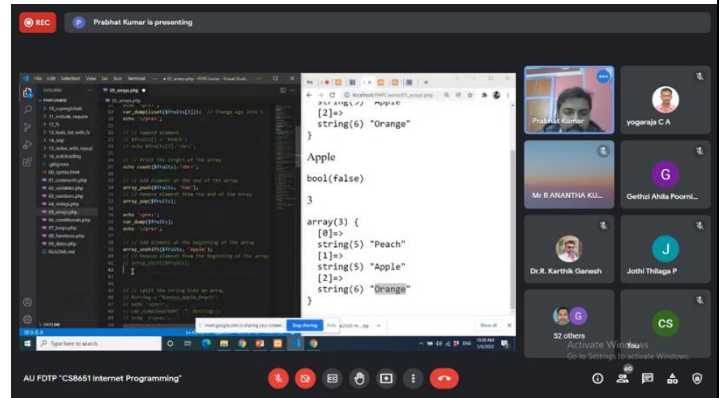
REC

P Prabhat Kumar is presenting

string(5) "Apple"
[2]=>
string(6) "Orange"

Apple

bool(false)

3

array(3) {
[0]=>
string(5) "Peach"
[1]=>
string(5) "Apple"
[2]=>
string(6) "Orange"
}

Prabhat Kumar

yogaraja C A

Mr R ANANTHA KU...

G

Gethzi Ahila Poorni...

Dr.R. Karthik Ganesh

J

Jothi Thilaga P

52 others

CS

Activate Windows
Go to Settings to activate Windows.

Type here to search

meet.google.com is sharing your screen. Stop sharing

AU FDTP "CS8651 Internet Programming"